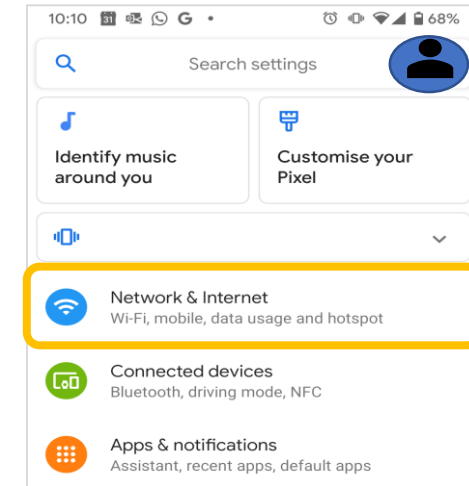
10:10 31 G • 68%

Search settings

Identify music around you

Customise your Pixel

Network & Internet
Wi-Fi, mobile, data usage and hotspot

Connected devices
Bluetooth, driving mode, NFC

Apps & notifications
Assistant, recent apps, default apps